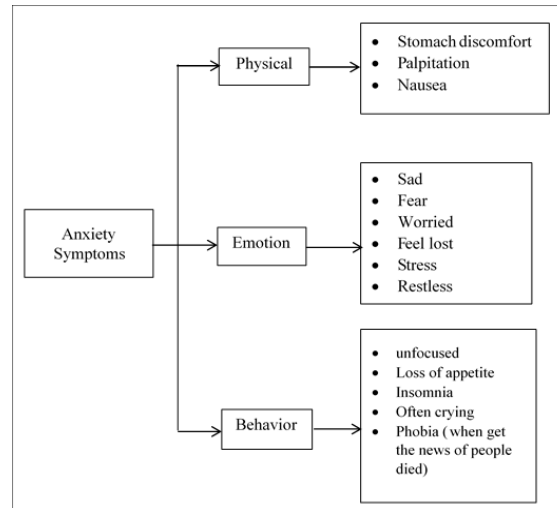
Anxiety Symptoms

Physical

- Stomach discomfort
- Palpitation
- Nausea

Emotion

- Sad
- Fear
- Worried
- Feel lost
- Stress
- Restless

Behavior

- unfocused
- Loss of appetite
- Insomnia
- Often crying
- Phobia ( when get the news of people died)